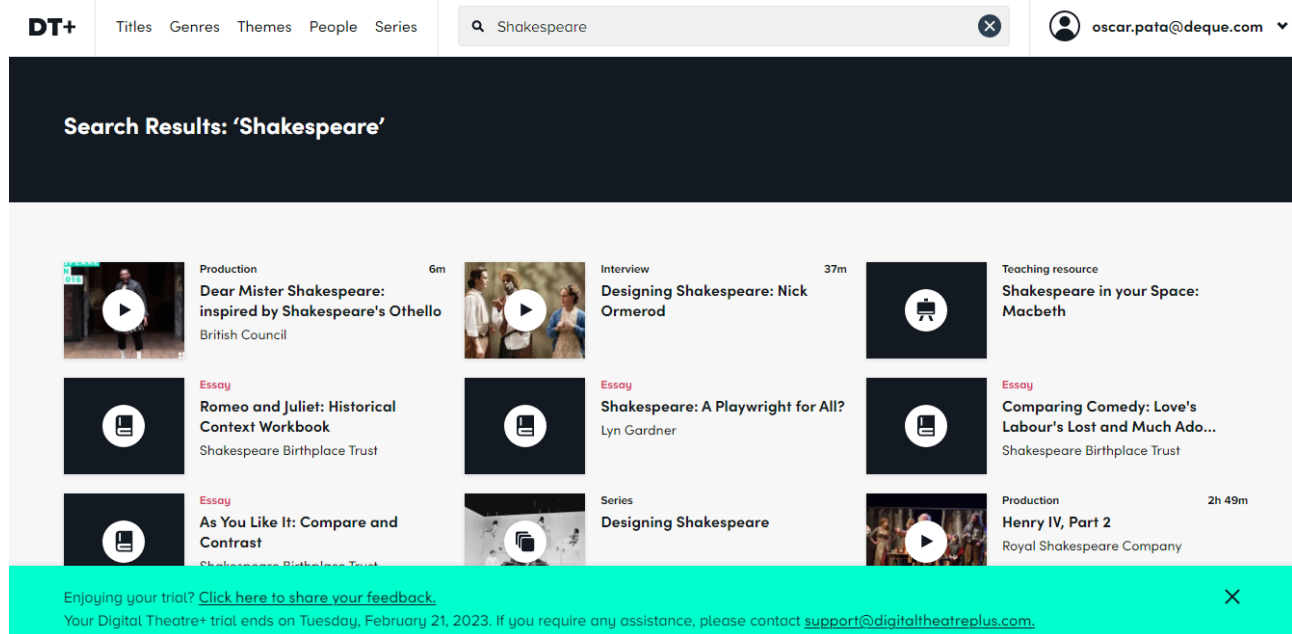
DT+ Titles Genres Themes People Series

Shakespeare

oscar.pata@deque.com

Search Results: 'Shakespeare'

Production 6m
Dear Mister Shakespeare: inspired by Shakespeare's Othello
British Council

Interview 37m
Designing Shakespeare: Nick Ormerod

Teaching resource
Shakespeare in your Space: Macbeth

Essay
Romeo and Juliet: Historical Context Workbook
Shakespeare Birthplace Trust

Essay
Shakespeare: A Playwright for All?
Lyn Gardner

Essay
Comparing Comedy: Love's Labour's Lost and Much Ado...
Shakespeare Birthplace Trust

Essay
As You Like It: Compare and Contrast
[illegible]

Series
Designing Shakespeare

Production 2h 49m
Henry IV, Part 2
Royal Shakespeare Company

Enjoying your trial? Click here to share your feedback.
Your Digital Theatre+ trial ends on Tuesday, February 21, 2023. If you require any assistance, please contact support@digitaltheatreplus.com.